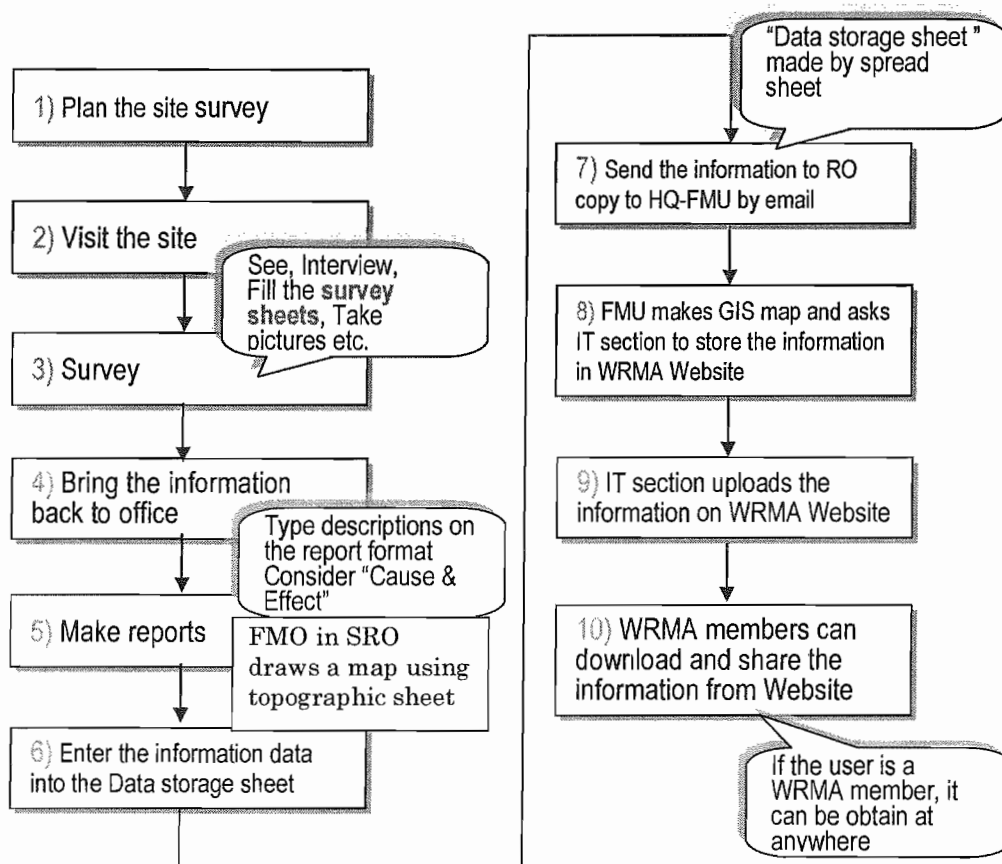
1) Plan the site survey

2) Visit the site

See, Interview, Fill the survey sheets, Take pictures etc.

3) Survey

4) Bring the information back to office

Type descriptions on the report format Consider "Cause & Effect"

5) Make reports

FMO in SRO draws a map using topographic sheet

6) Enter the information data into the Data storage sheet

"Data storage sheet " made by spread sheet

7) Send the information to RO copy to HQ-FMU by email

8) FMU makes GIS map and asks IT section to store the information in WRMA Website

9) IT section uploads the information on WRMA Website

10) WRMA members can download and share the information from Website

If the user is a WRMA member, it can be obtain at anywhere